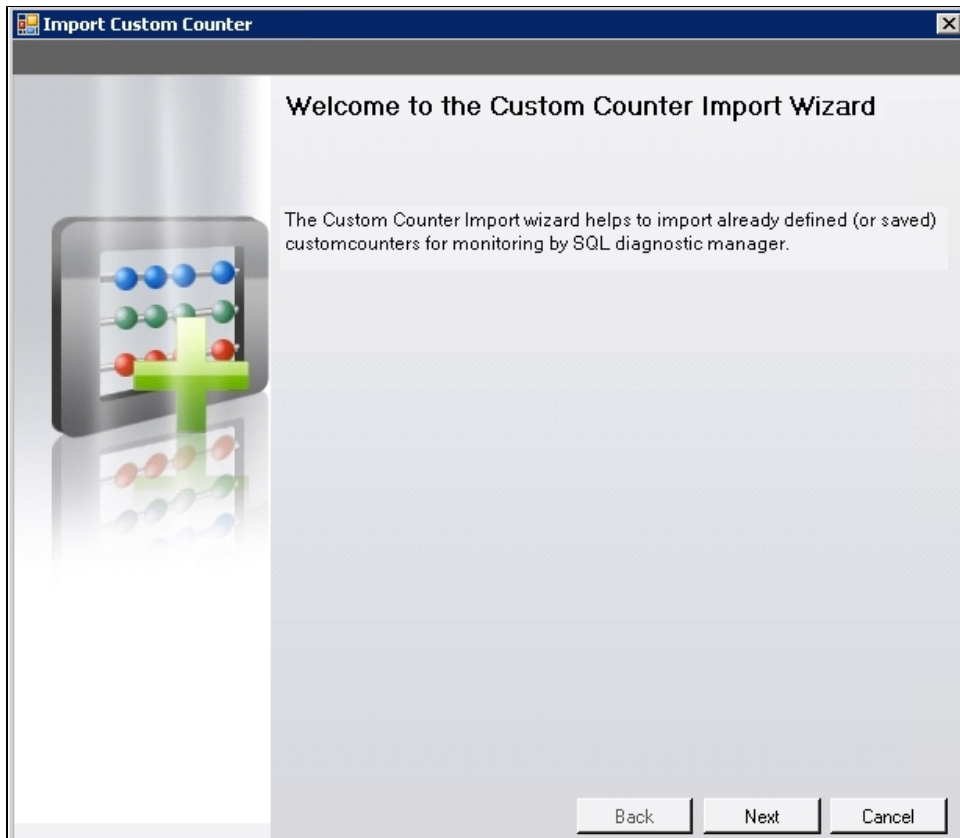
Import Custom Counter

Welcome to the Custom Counter Import Wizard

The Custom Counter Import wizard helps to import already defined (or saved) customcounters for monitoring by SQL diagnostic manager.

Back Next Cancel